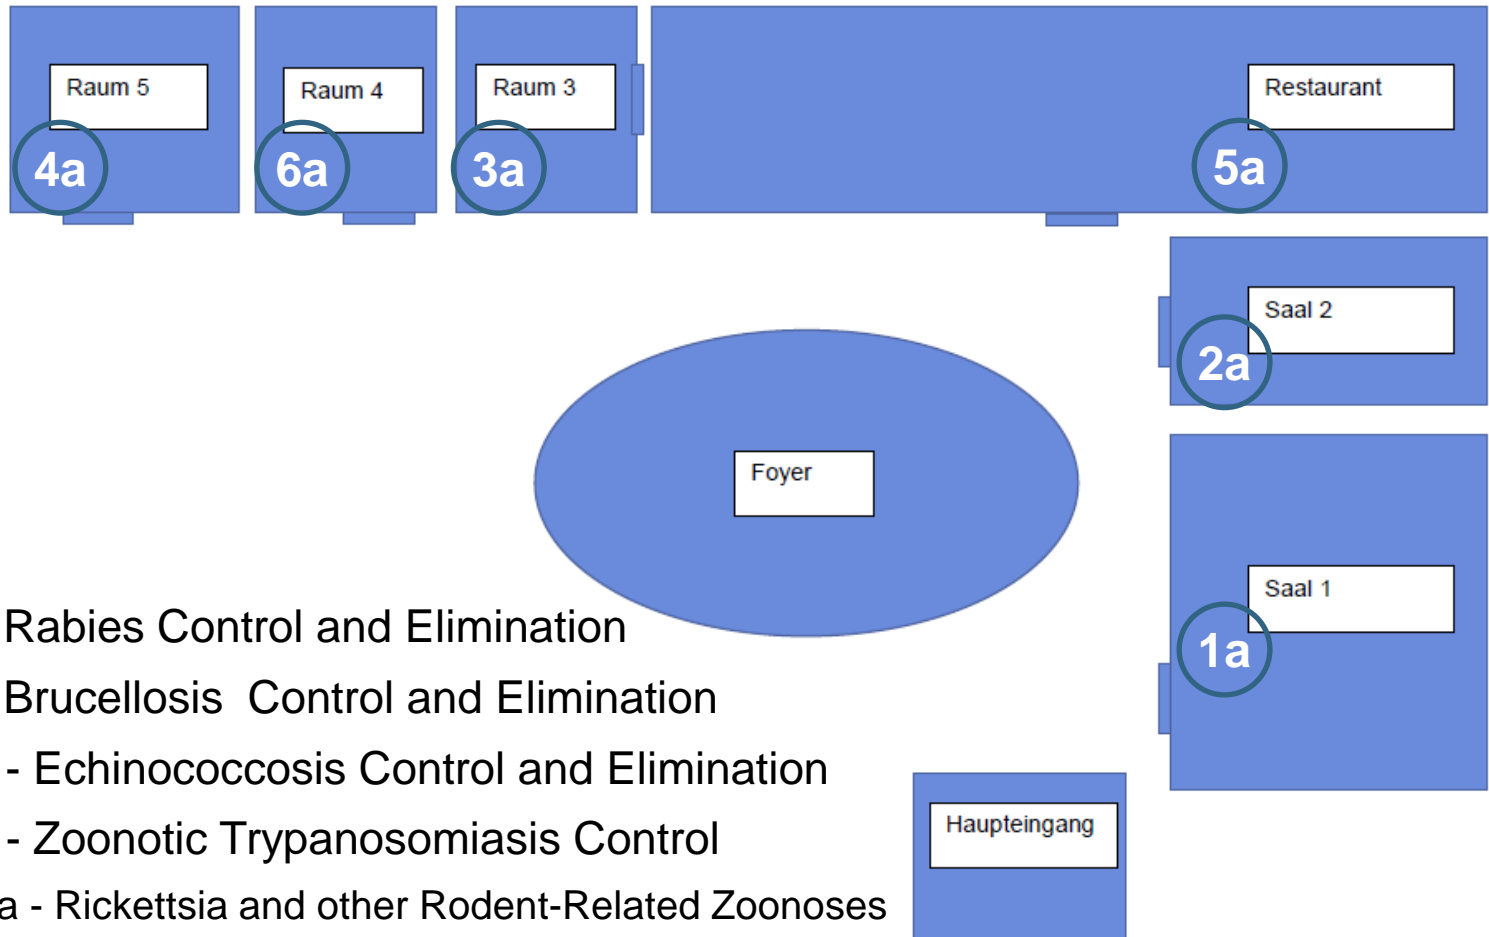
Raum 5

4a

Raum 4

6a

Raum 3

3a

Restaurant

5a

Saal 2

2a

Foyer

Saal 1

1a

Haupteingang

Rabies Control and Elimination

Brucellosis  Control and Elimination

- Echinococcosis Control and Elimination

- Zoonotic Trypanosomiasis Control

a - Rickettsia and other Rodent-Related Zoonoses